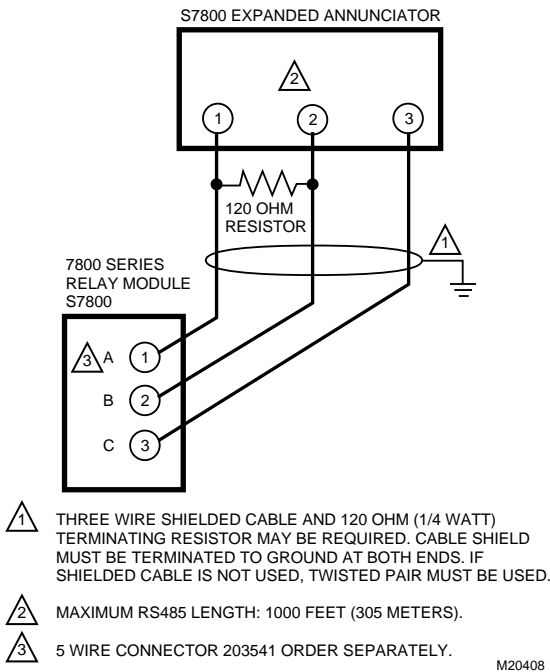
S7800 EXPANDED ANNUNCIATOR

2

1

2

3

120 OHM RESISTOR

1

7800 SERIES RELAY MODULE S7800

3 A 1

B 2

C 3

1 THREE WIRE SHIELDED CABLE AND 120 OHM (1/4 WATT) TERMINATING RESISTOR MAY BE REQUIRED. CABLE SHIELD MUST BE TERMINATED TO GROUND AT BOTH ENDS. IF SHIELDED CABLE IS NOT USED, TWISTED PAIR MUST BE USED.

2 MAXIMUM RS485 LENGTH: 1000 FEET (305 METERS).

3 5 WIRE CONNECTOR 203541 ORDER SEPARATELY.

M20408